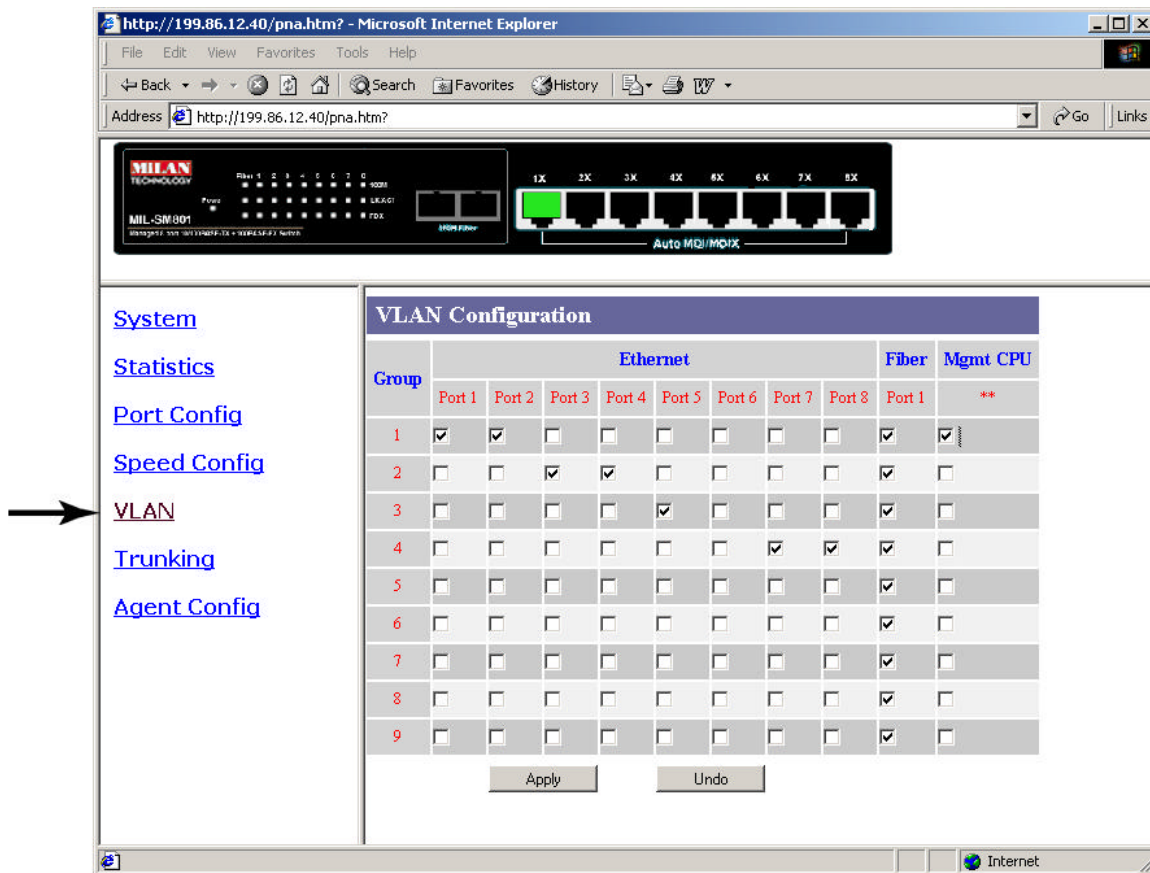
http://199.86.12.40/pna.htm? - Microsoft Internet Explorer

File Edit View Favorites Tools Help

Back Search Favorites History

Address http://199.86.12.40/pna.htm?

Go Links

MILAN TECHNOLOGY

Fiber 1 2 3 4 5 6 7 8

100M

Power

LK/ACT

MIL-SM801

FDX

Managed 8-port 10/100BASE-TX + 100BASE-FX Switch

100M Fiber

1X 2X 3X 4X 5X 6X 7X 8X

Auto MDI/MDIX

System

Statistics

Port Config

Speed Config

VLAN

Trunking

Agent Config

VLAN Configuration

| Group | Ethernet | | | | | | | | Fiber | Mgmt CPU |
|---|---|---|---|---|---|---|---|---|---|---|
| | Port 1 | Port 2 | Port 3 | Port 4 | Port 5 | Port 6 | Port 7 | Port 8 | Port 1 | ** |
| 1 | ☑ | ☑ | ☐ | ☐ | ☐ | ☐ | ☐ | ☐ | ☑ | ☑ |
| 2 | ☐ | ☐ | ☑ | ☑ | ☐ | ☐ | ☐ | ☐ | ☑ | ☐ |
| 3 | ☐ | ☐ | ☐ | ☐ | ☑ | ☐ | ☐ | ☐ | ☑ | ☐ |
| 4 | ☐ | ☐ | ☐ | ☐ | ☐ | ☐ | ☑ | ☑ | ☑ | ☐ |
| 5 | ☐ | ☐ | ☐ | ☐ | ☐ | ☐ | ☐ | ☐ | ☑ | ☐ |
| 6 | ☐ | ☐ | ☐ | ☐ | ☐ | ☐ | ☐ | ☐ | ☑ | ☐ |
| 7 | ☐ | ☐ | ☐ | ☐ | ☐ | ☐ | ☐ | ☐ | ☑ | ☐ |
| 8 | ☐ | ☐ | ☐ | ☐ | ☐ | ☐ | ☐ | ☐ | ☑ | ☐ |
| 9 | ☐ | ☐ | ☐ | ☐ | ☐ | ☐ | ☐ | ☐ | ☑ | ☐ |

Apply Undo

Internet